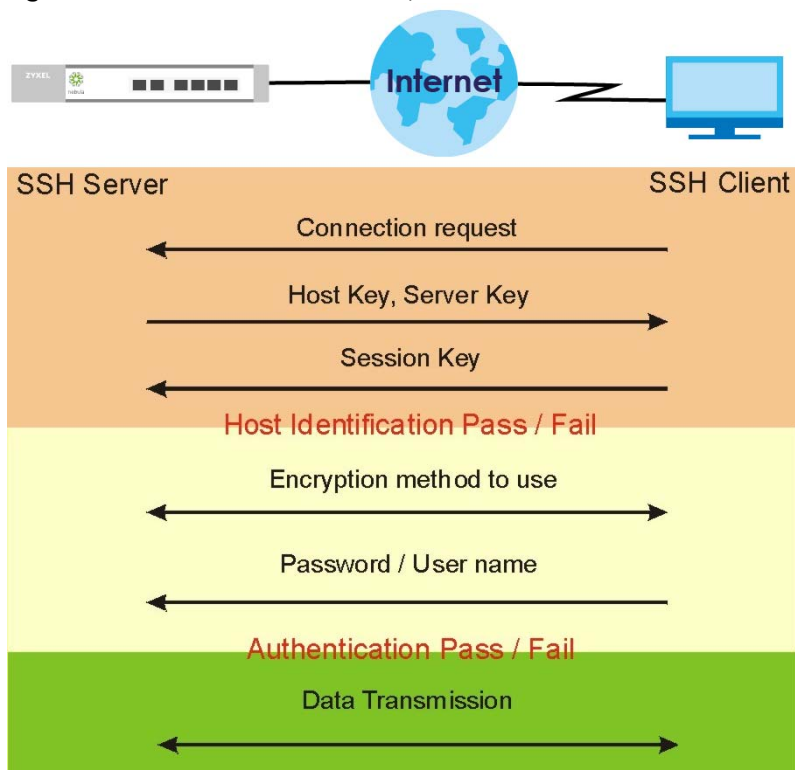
ZYXEL

Internet

SSH Server

SSH Client

Connection request

Host Key, Server Key

Session Key

Host Identification Pass / Fail

Encryption method to use

Password / User name

Authentication Pass / Fail

Data Transmission